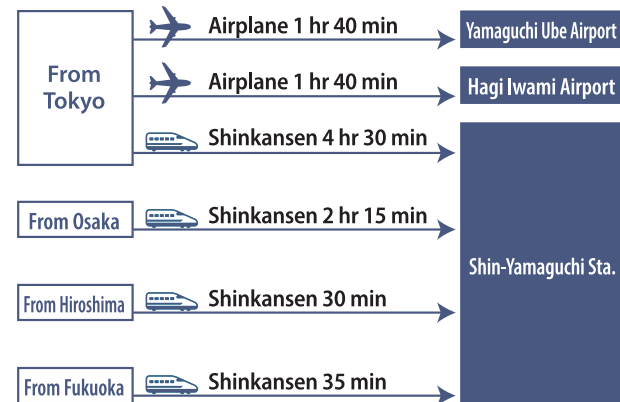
From Tokyo

Airplane 1 hr 40 min

Yamaguchi Ube Airport

Airplane 1 hr 40 min

Hagi Iwami Airport

Shinkansen 4 hr 30 min

From Osaka

Shinkansen 2 hr 15 min

From Hiroshima

Shinkansen 30 min

From Fukuoka

Shinkansen 35 min

Shin-Yamaguchi Sta.